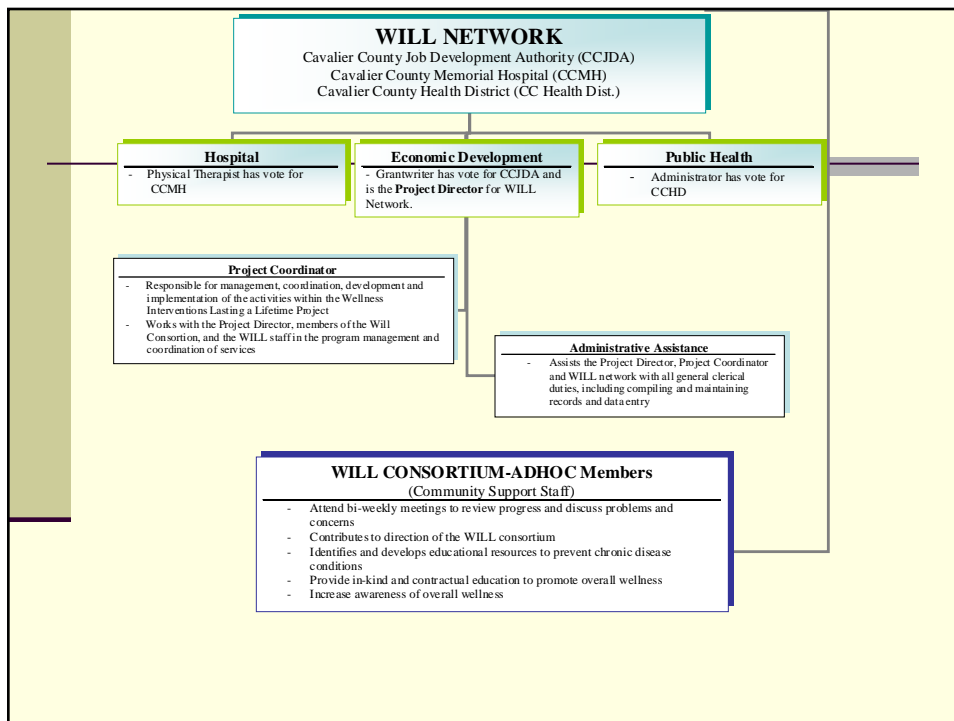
WILL NETWORK
Cavalier County Job Development Authority (CCJDA)
Cavalier County Memorial Hospital (CCMH)
Cavalier County Health District (CC Health Dist.)

Hospital
- Physical Therapist has vote for CCMH

Economic Development
- Grantwriter has vote for CCJDA and is the **Project Director** for WILL Network.

Public Health
- Administrator has vote for CCHD

Project Coordinator
- Responsible for management, coordination, development and implementation of the activities within the Wellness Interventions Lasting a Lifetime Project
- Works with the Project Director, members of the Will Consortion, and the WILL staff in the program management and coordination of services

Administrative Assistance
- Assists the Project Director, Project Coordinator and WILL network with all general clerical duties, including compiling and maintaining records and data entry

WILL CONSORTIUM-ADHOC Members
(Community Support Staff)
- Attend bi-weekly meetings to review progress and discuss problems and concerns
- Contributes to direction of the WILL consortium
- Identifies and develops educational resources to prevent chronic disease conditions
- Provide in-kind and contractual education to promote overall wellness
- Increase awareness of overall wellness